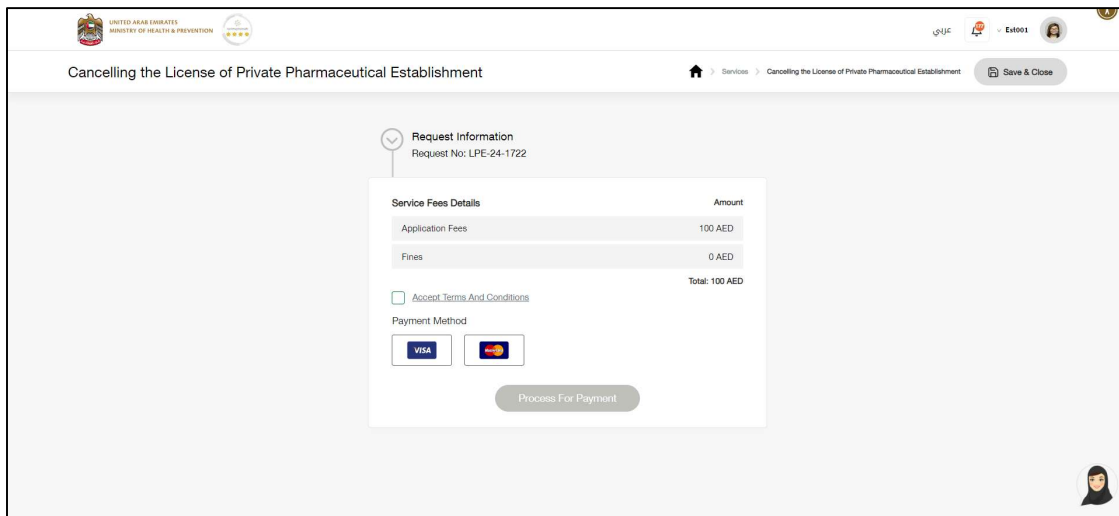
UNITED ARAB EMIRATES
MINISTRY OF HEALTH & PREVENTION

عربي

Est001

Cancelling the License of Private Pharmaceutical Establishment

Services > Cancelling the License of Private Pharmaceutical Establishment

Save & Close

Request Information
Request No: LPE-24-1722

| Service Fees Details | Amount |
|---|---|
| Application Fees | 100 AED |
| Fines | 0 AED |

Total: 100 AED

Accept Terms And Conditions

Payment Method

VISA

Process For Payment